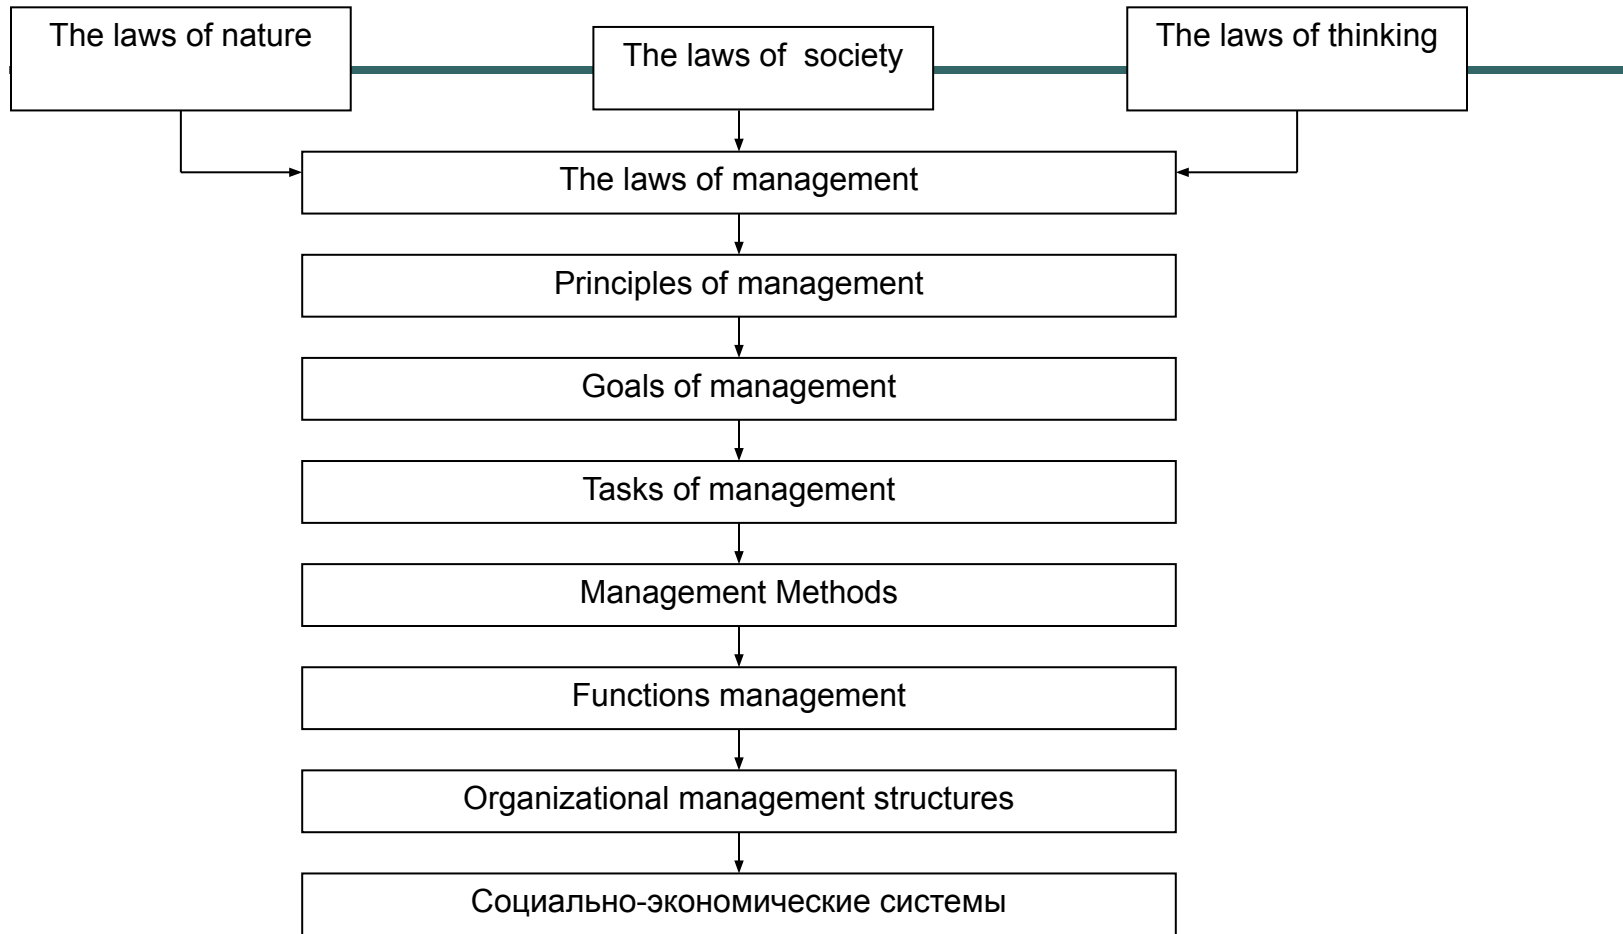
The laws of nature

The laws of society

The laws of thinking

The laws of management

Principles of management

Goals of management

Tasks of management

Management Methods

Functions management

Organizational management structures

Социально-экономические системы